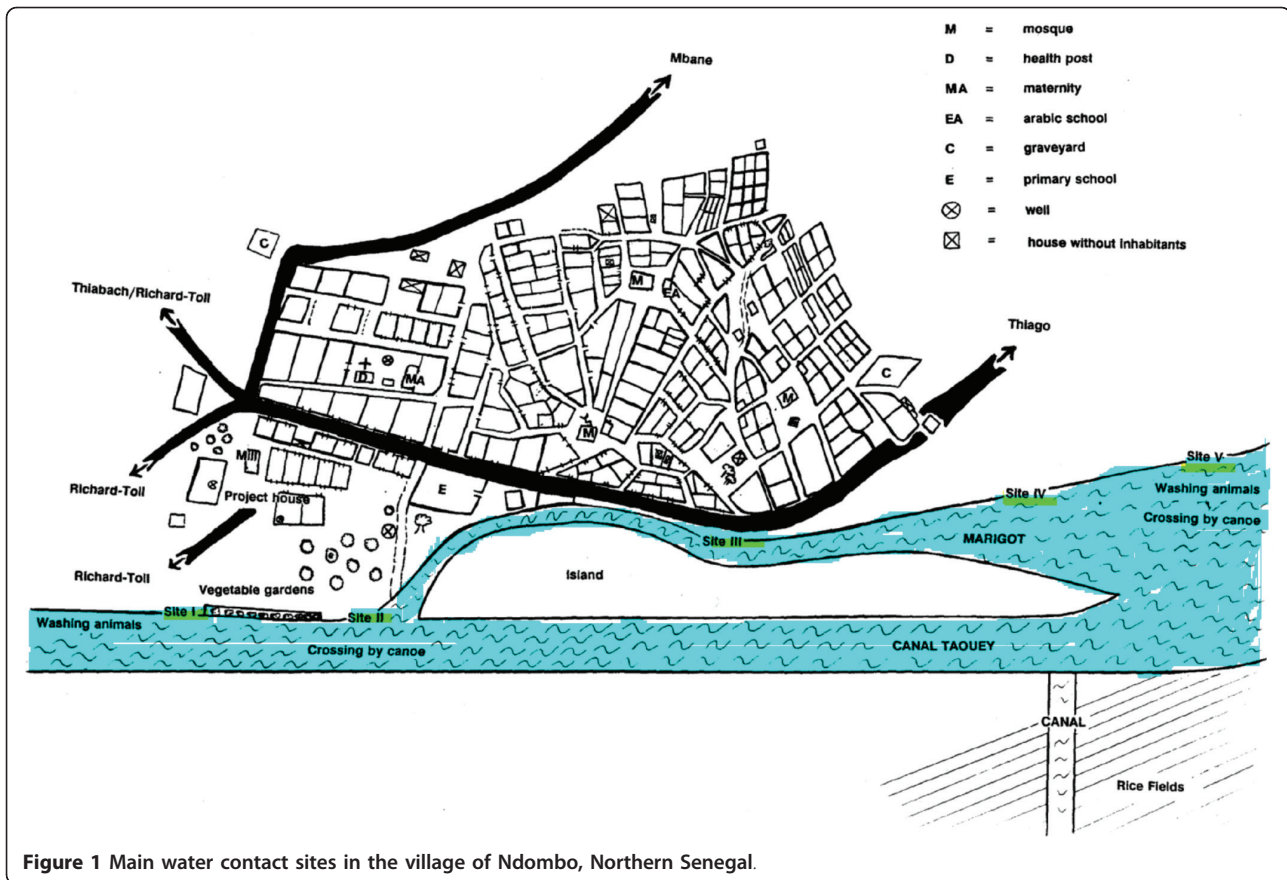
M = mosque
D = health post
MA = maternity
EA = arabic school
C = graveyard
E = primary school
⊗ = well
⊠ = house without inhabitants

Mbane

C

Thiabach/Richard-Toll

M

D MA

Thiago

C

M

Richard-Toll

MIII

Project house

E

Site V

Site IV

Washing animals

Crossing by canoe

Site III

MARIGOT

Richard-Toll

Vegetable gardens

Island

Site I

Site II

Washing animals

Crossing by canoe

CANAL TAOUEY

CANAL

Rice Fields

**Figure 1** Main water contact sites in the village of Ndombo, Northern Senegal.